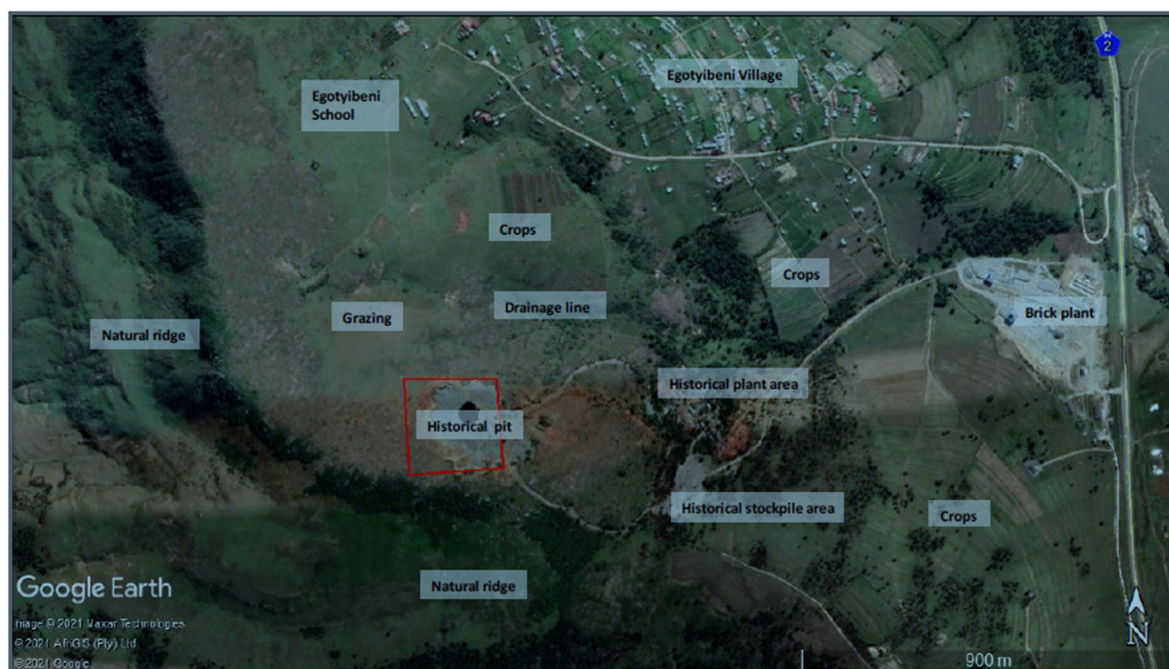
Egotyibeni Village

Egotyibeni School

2

Crops

Crops

Brick plant

Drainage line

Grazing

Natural ridge

Historical plant area

Historical pit

Historical stockpile area

Crops

Google Earth

Natural ridge

Image © 2021 Maxar Technologies
© 2021 AfriGIS (Pty) Ltd
© 2021 Google

900 m

N